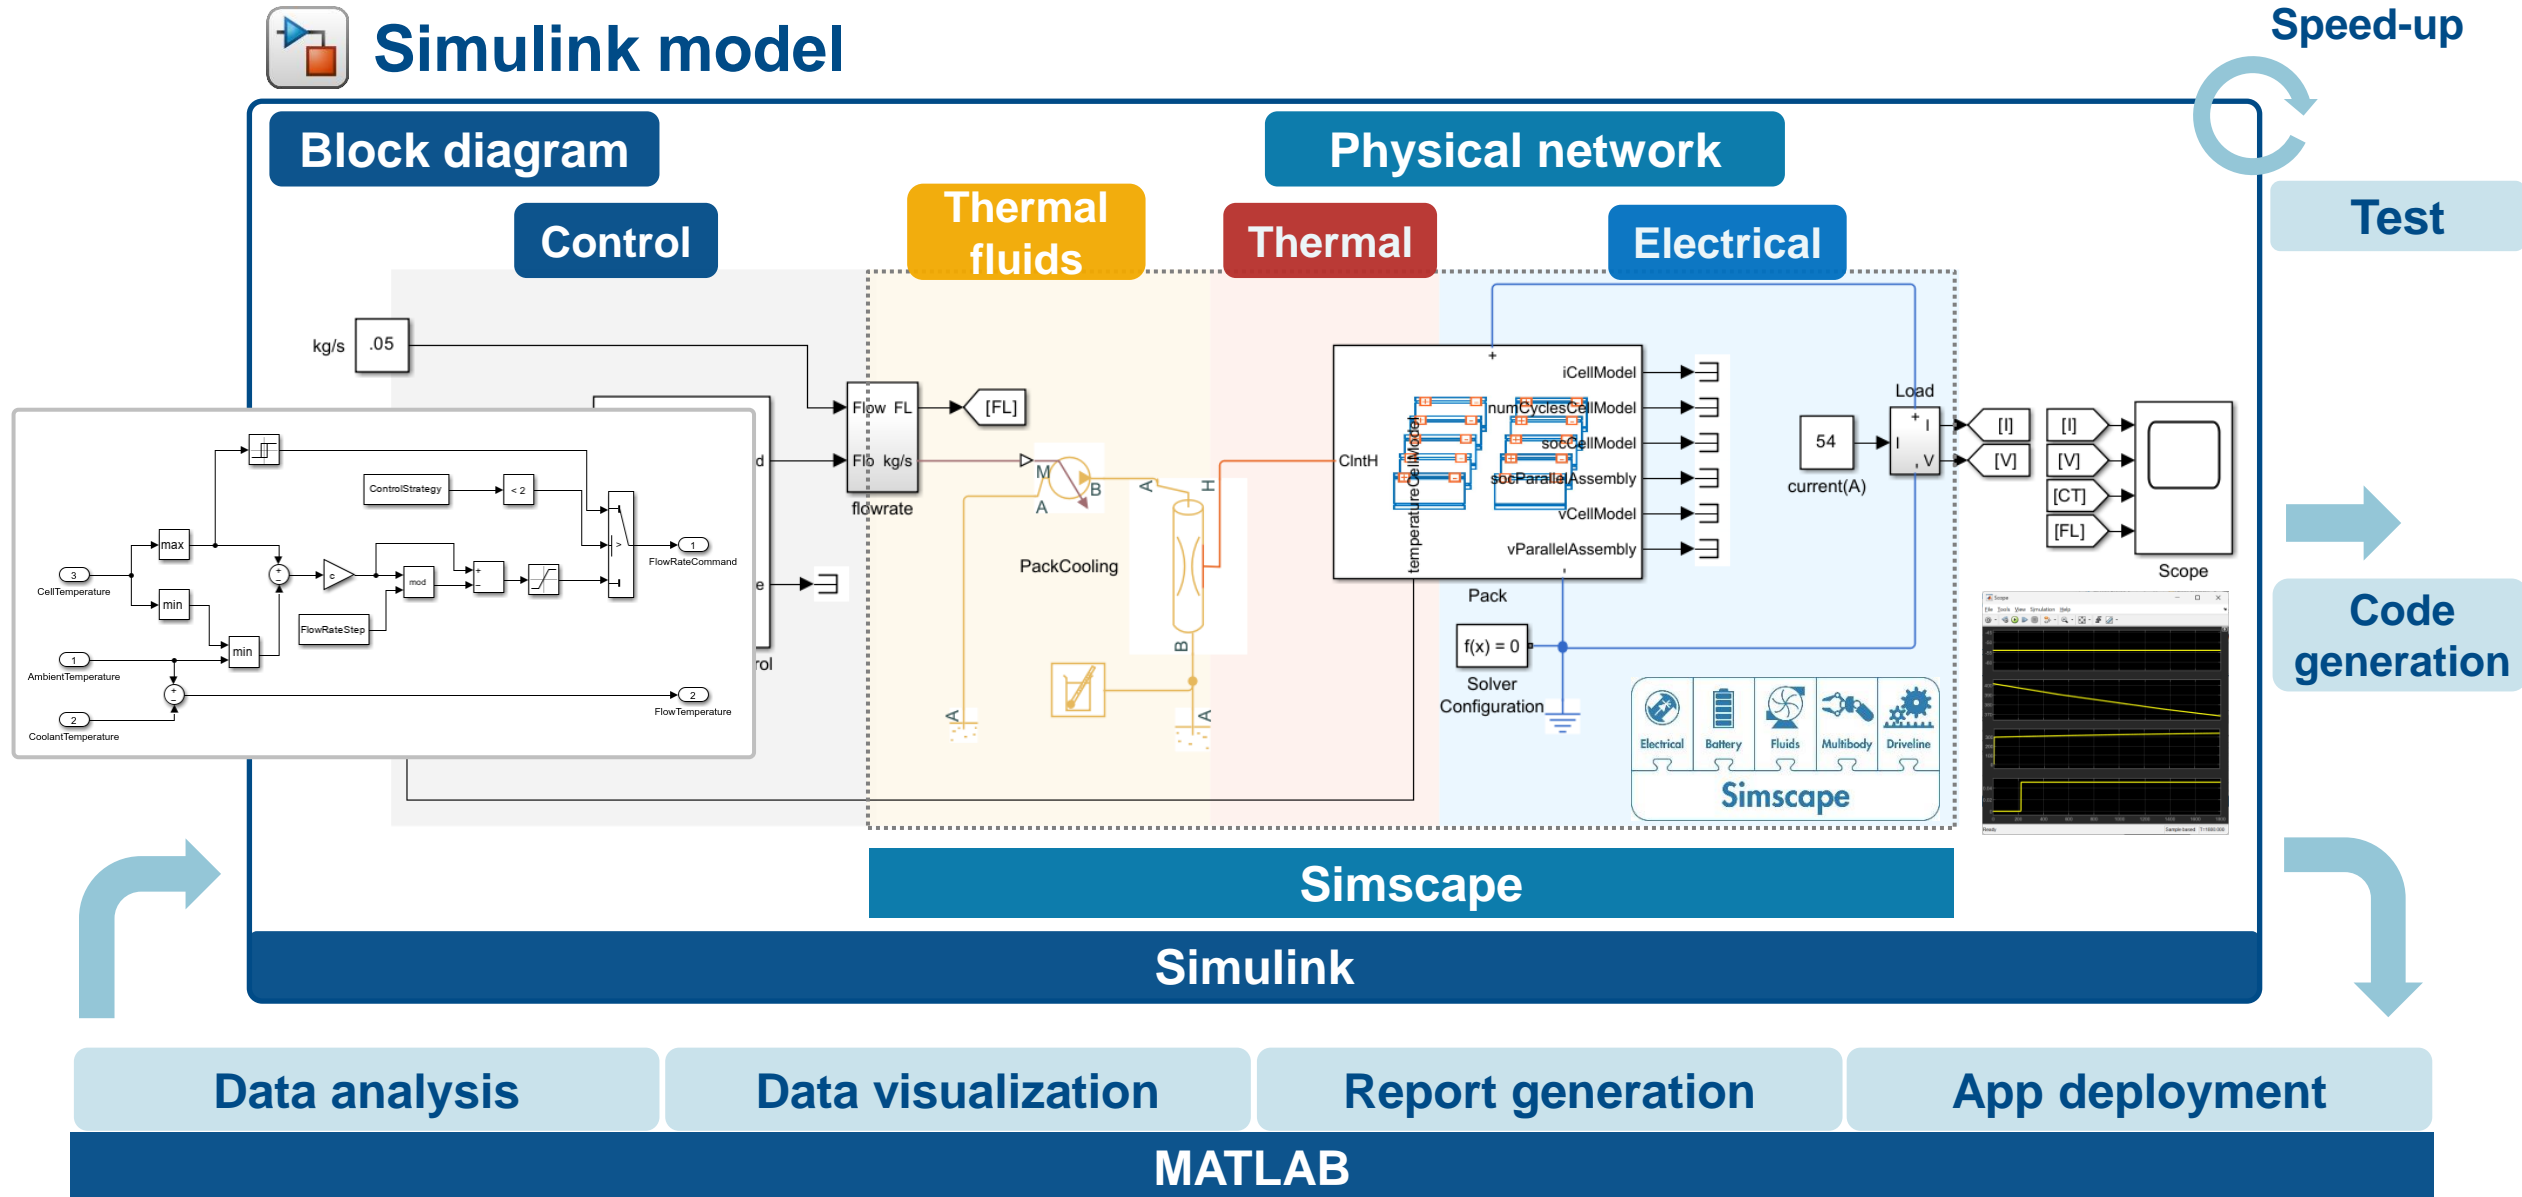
Simulink model

Speed-up

Block diagram

Physical network

Control

Thermal fluids

Thermal

Electrical

Test

kg/s .05

Flow FL

Flo kg/s

flowrate

[FL]

M B A

PackCooling

A H B A

CellTemperature

AmbientTemperature

CoolantTemperature

ControlStrategy

< 2

max

min

min

mod

FlowRateStep

FlowRateCommand

FlowTemperature

d

e

rol

ClntH

temperatureCellModel

iCellModel

numCyclesCellModel

socCellModel

socParallelAssembly

vCellModel

vParallelAssembly

Pack

54

current(A)

Load

[I]

[V]

[I]

[V]

[CT]

[FL]

Scope

f(x) = 0

Solver Configuration

Electrical Battery Fluids Multibody Driveline

Simscape

Code generation

Simscape

Simulink

Data analysis

Data visualization

Report generation

App deployment

MATLAB